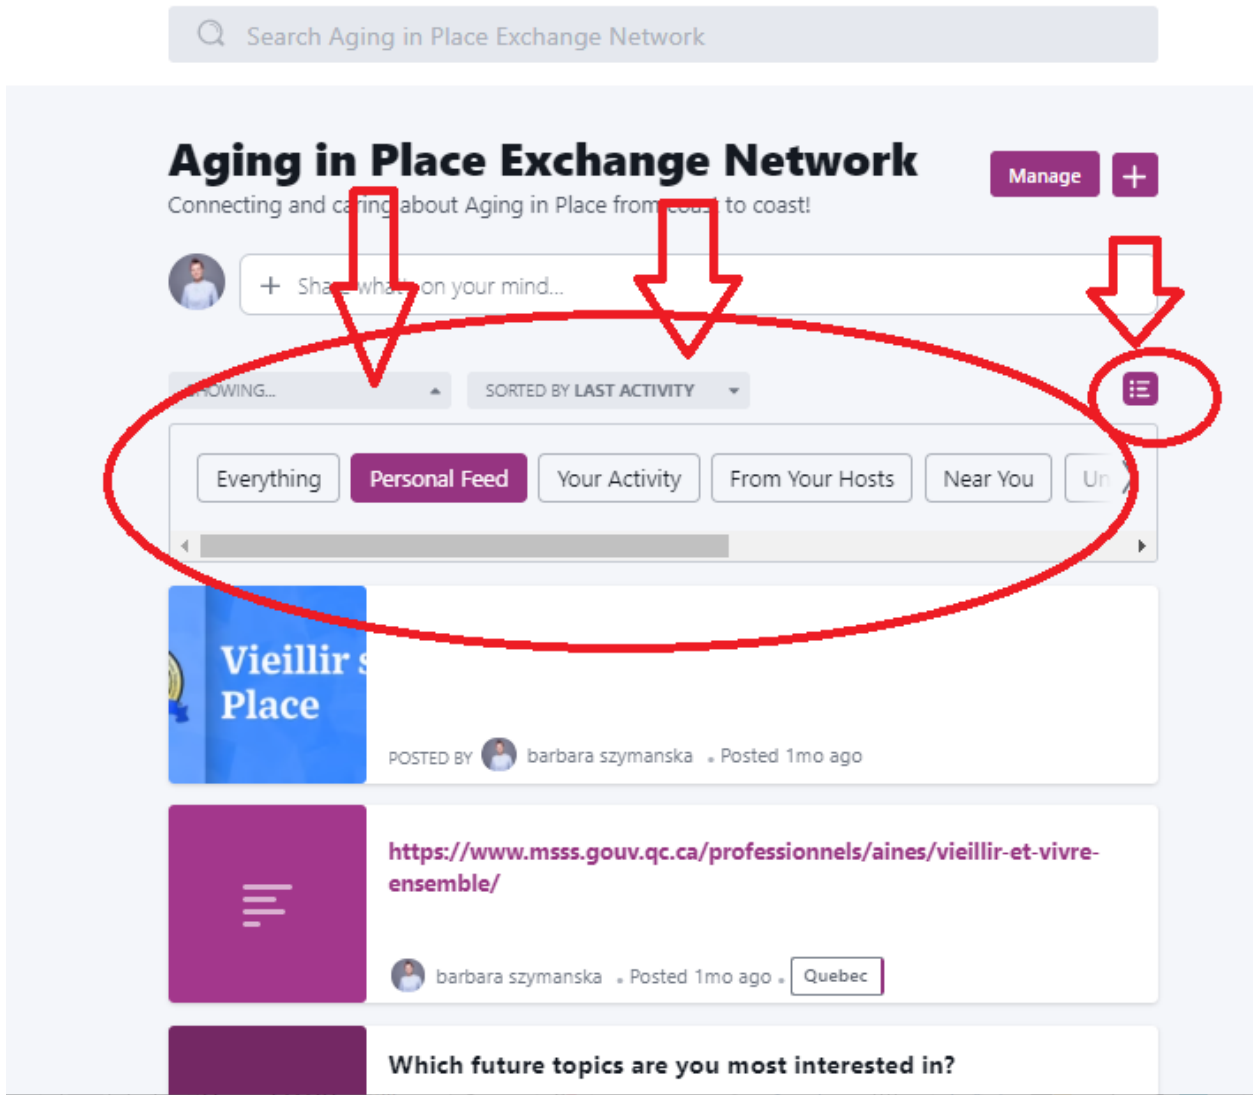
Search Aging in Place Exchange Network

Aging in Place Exchange Network

Manage +

Connecting and c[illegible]ing about Aging in Place from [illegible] to coast!

+ Sha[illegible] wha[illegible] on your mind...

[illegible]OWING...

SORTED BY LAST ACTIVITY

Everything

Personal Feed

Your Activity

From Your Hosts

Near You

Un

Vieillir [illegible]
Place

POSTED BY barbara szymanska . Posted 1mo ago

https://www.msss.gouv.qc.ca/professionnels/aines/vieillir-et-vivre-ensemble/

barbara szymanska . Posted 1mo ago . Quebec

Which future topics are you most interested in?